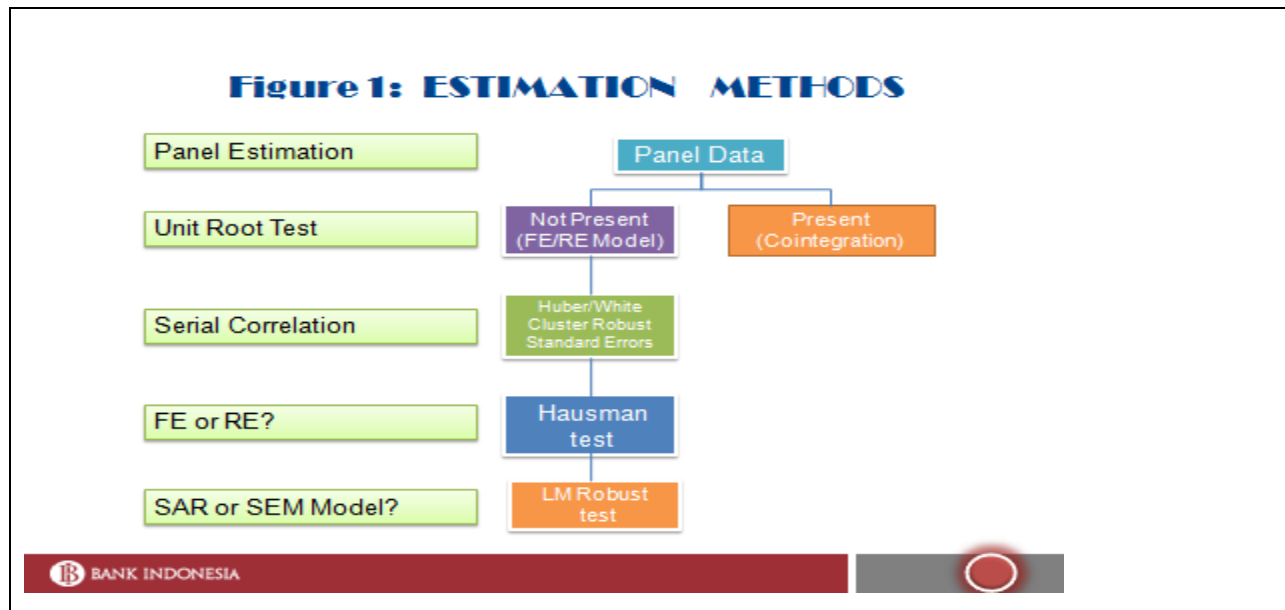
Figure 1: ESTIMATION METHODS

Panel Estimation

Panel Data

Unit Root Test

Not Present (FE/RE Model)

Present (Cointegration)

Serial Correlation

Huber/White Cluster Robust Standard Errors

FE or RE?

Hausman test

SAR or SEM Model?

LM Robust test

BANK INDONESIA